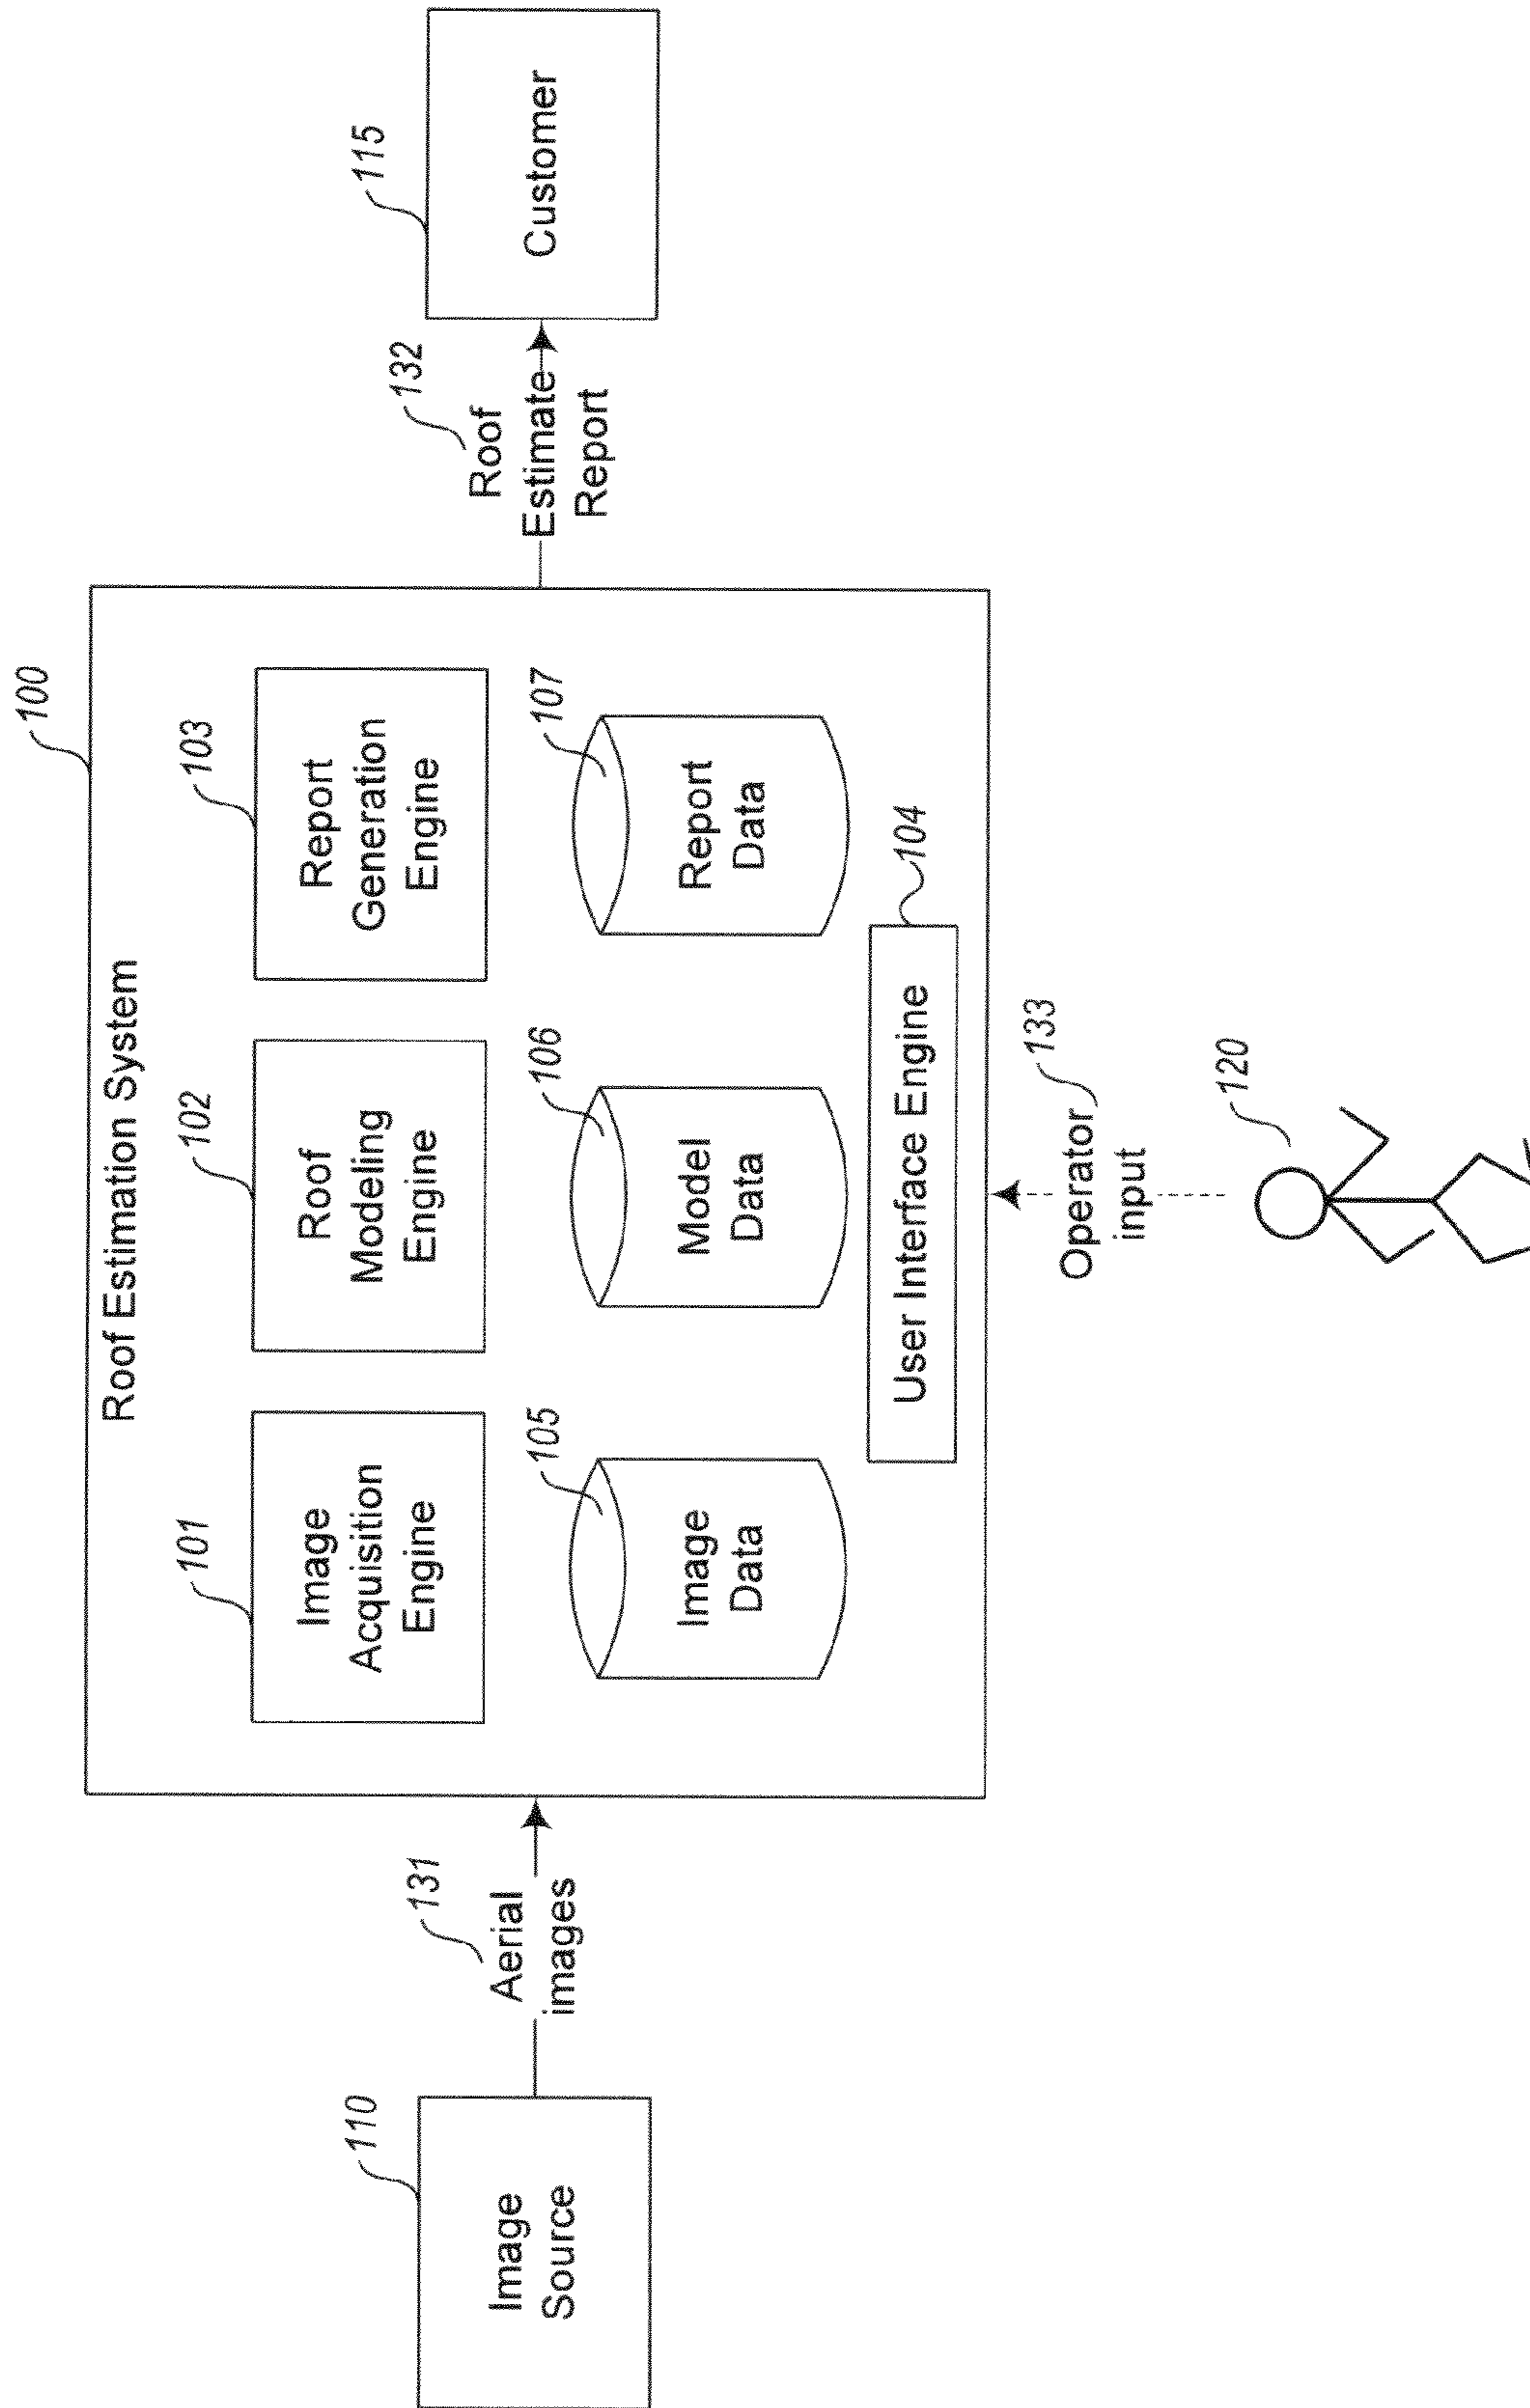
110
Image Source

131
Aerial images

100
Roof Estimation System

101
Image Acquisition Engine

102
Roof Modeling Engine

103
Report Generation Engine

105
Image Data

106
Model Data

107
Report Data

104
User Interface Engine

133
Operator input

120

132
Roof Estimate Report

115
Customer